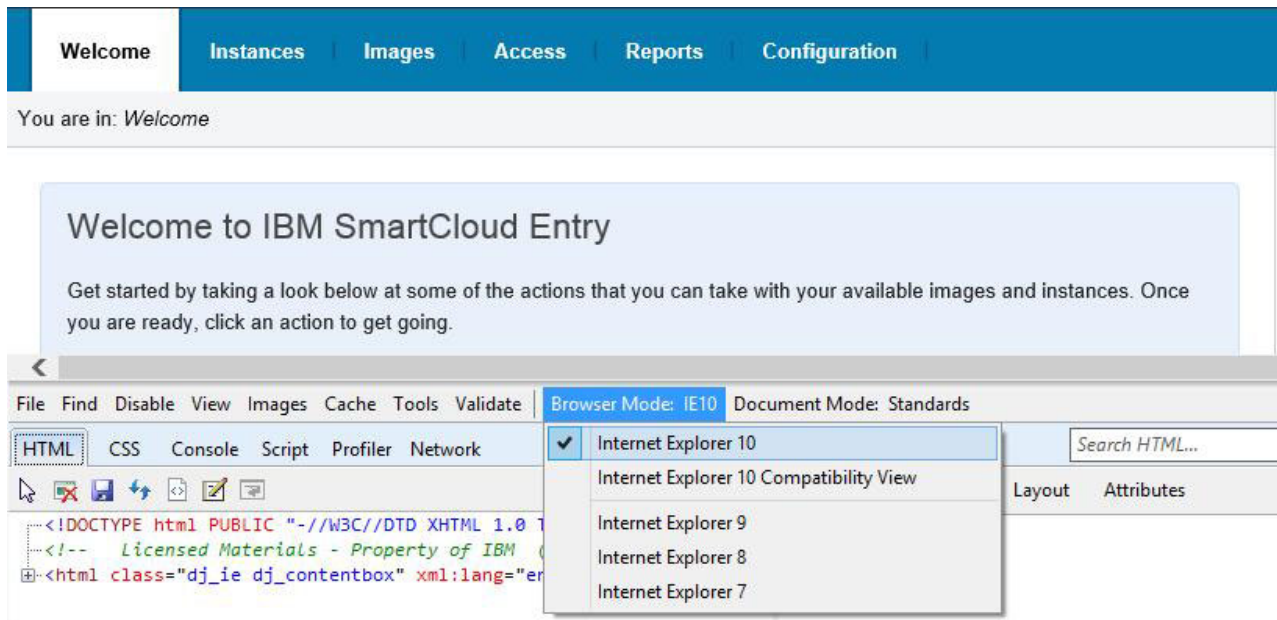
Welcome | Instances | Images | Access | Reports | Configuration

You are in: Welcome

Welcome to IBM SmartCloud Entry

Get started by taking a look below at some of the actions that you can take with your available images and instances. Once you are ready, click an action to get going.

File Find Disable View Images Cache Tools Validate | Browser Mode: IE10 Document Mode: Standards

HTML CSS Console Script Profiler Network

Search HTML...

Layout Attributes

<!DOCTYPE html PUBLIC "-//W3C//DTD XHTML 1.0 T
<!-- Licensed Materials - Property of IBM (
<html class="dj_ie dj_contentbox" xml:lang="en

Internet Explorer 10
Internet Explorer 10 Compatibility View
Internet Explorer 9
Internet Explorer 8
Internet Explorer 7